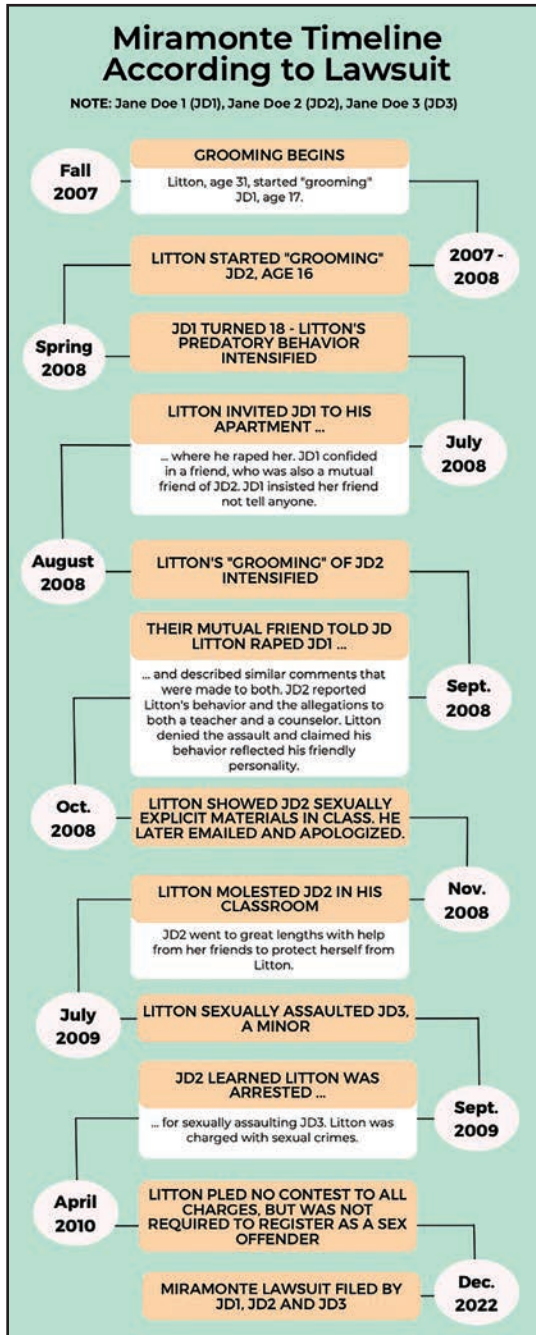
Miramonte Timeline According to Lawsuit

NOTE: Jane Doe 1 (JD1), Jane Doe 2 (JD2), Jane Doe 3 (JD3)

Fall 2007

GROOMING BEGINS

Litton, age 31, started "grooming" JD1, age 17.

2007 - 2008

LITTON STARTED "GROOMING" JD2, AGE 16

Spring 2008

JD1 TURNED 18 - LITTON'S PREDATORY BEHAVIOR INTENSIFIED

July 2008

LITTON INVITED JD1 TO HIS APARTMENT ...

... where he raped her. JD1 confided in a friend, who was also a mutual friend of JD2. JD1 insisted her friend not tell anyone.

August 2008

LITTON'S "GROOMING" OF JD2 INTENSIFIED

Sept. 2008

THEIR MUTUAL FRIEND TOLD JD LITTON RAPED JD1 ...

... and described similar comments that were made to both. JD2 reported Litton's behavior and the allegations to both a teacher and a counselor. Litton denied the assault and claimed his behavior reflected his friendly personality.

Oct. 2008

LITTON SHOWED JD2 SEXUALLY EXPLICIT MATERIALS IN CLASS. HE LATER EMAILED AND APOLOGIZED.

Nov. 2008

LITTON MOLESTED JD2 IN HIS CLASSROOM

JD2 went to great lengths with help from her friends to protect herself from Litton.

July 2009

LITTON SEXUALLY ASSAULTED JD3, A MINOR

Sept. 2009

JD2 LEARNED LITTON WAS ARRESTED ...

... for sexually assaulting JD3. Litton was charged with sexual crimes.

April 2010

LITTON PLED NO CONTEST TO ALL CHARGES, BUT WAS NOT REQUIRED TO REGISTER AS A SEX OFFENDER

Dec. 2022

MIRAMONTE LAWSUIT FILED BY JD1, JD2 AND JD3